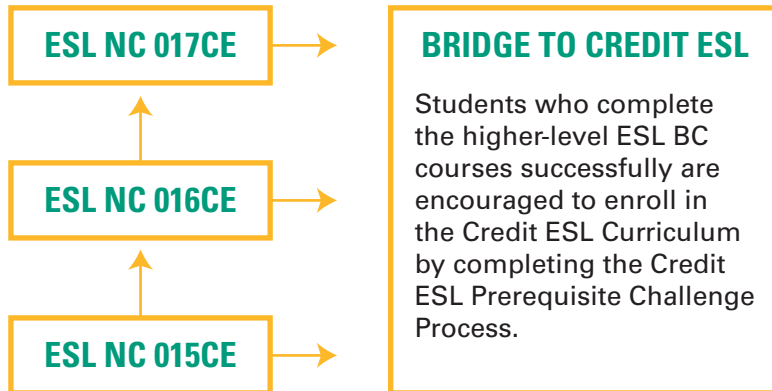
ESL NC 017CE

ESL NC 016CE

ESL NC 015CE

BRIDGE TO CREDIT ESL

Students who complete the higher-level ESL BC courses successfully are encouraged to enroll in the Credit ESL Curriculum by completing the Credit ESL Prerequisite Challenge Process.